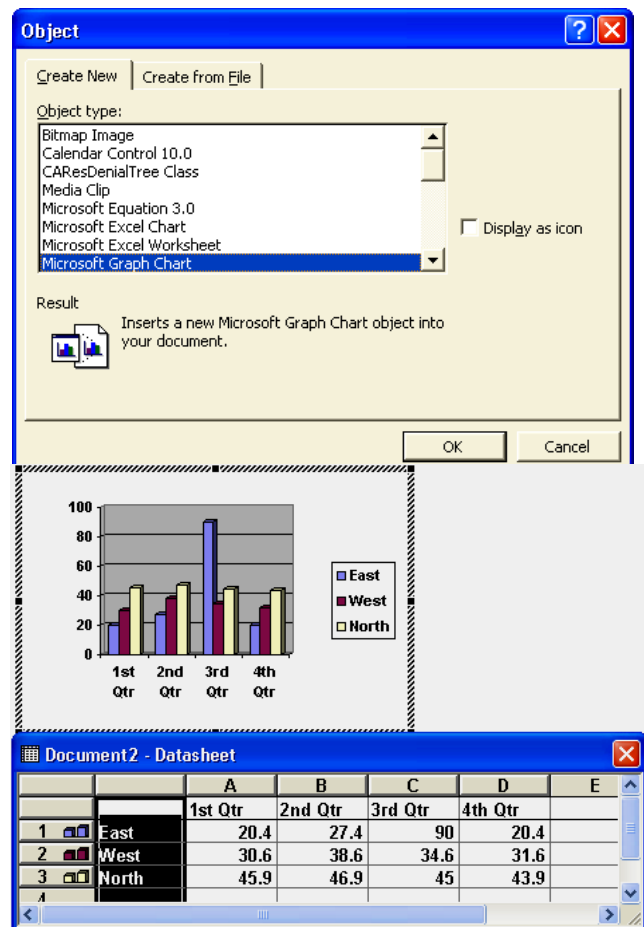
Object

Create New | Create from File

Object type:

Bitmap Image
Calendar Control 10.0
CAResDenialTree Class
Media Clip
Microsoft Equation 3.0
Microsoft Excel Chart
Microsoft Excel Worksheet
Microsoft Graph Chart

Display as icon

Result

Inserts a new Microsoft Graph Chart object into your document.

OK | Cancel

100
80
60
40
20
0

1st Qtr | 2nd Qtr | 3rd Qtr | 4th Qtr

East
West
North

Document2 - Datasheet

| | | A | B | C | D | E |
|---|---|---|---|---|---|---|
| | | 1st Qtr | 2nd Qtr | 3rd Qtr | 4th Qtr | |
| 1 | East | 20.4 | 27.4 | 90 | 20.4 | |
| 2 | West | 30.6 | 38.6 | 34.6 | 31.6 | |
| 3 | North | 45.9 | 46.9 | 45 | 43.9 | |
| 4 | | | | | | |